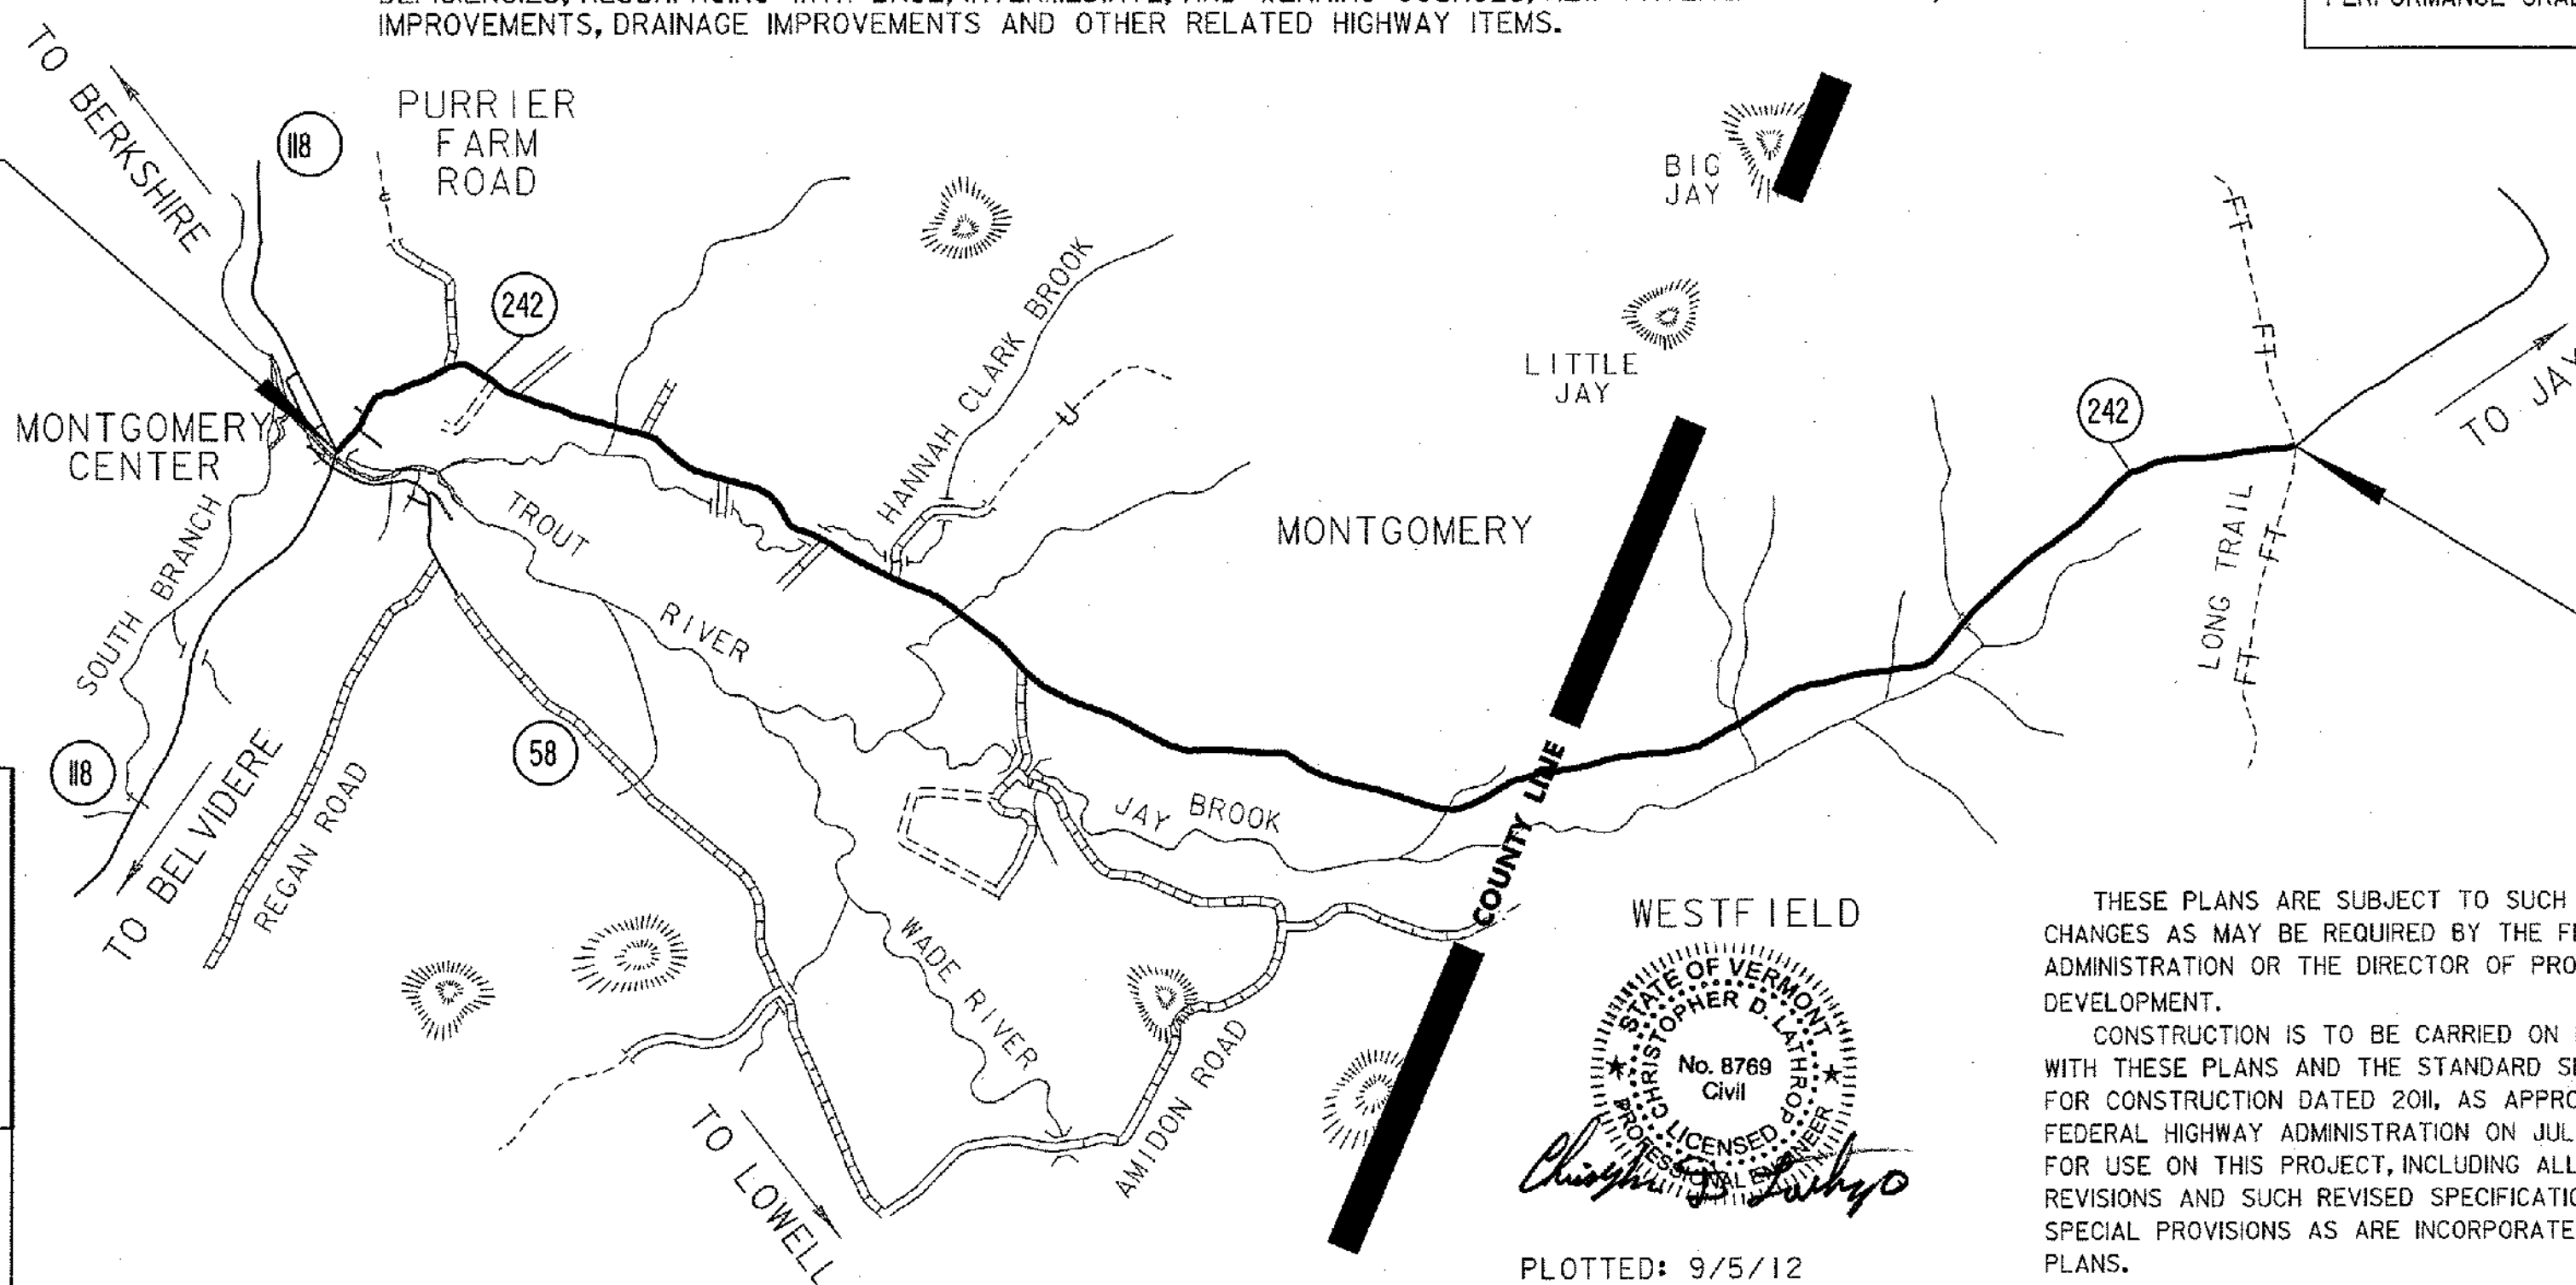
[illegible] IMPROVEMENTS, DRAINAGE IMPROVEMENTS AND OTHER RELATED HIGHWAY ITEMS.

PERFORMANCE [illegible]

TO BERKSHIRE

118

PURRIER FARM ROAD

242

BIG JAY

LITTLE JAY

HANNAH CLARK BROOK

MONTGOMERY CENTER

TROUT RIVER

MONTGOMERY

242

TO JAY

LONG TRAIL

SOUTH BRANCH

118

TO BELVIDERE

REGAN ROAD

58

JAY BROOK

COUNTY LINE

WADE RIVER

AMIDON ROAD

TO LOWELL

WESTFIELD

STATE OF VERMONT
CHRISTOPHER D. LATHROP
No. 8769
Civil
LICENSED
PROFESSIONAL ENGINEER

Christopher D. Lathrop

PLOTTED: 9/5/12

THESE PLANS ARE SUBJECT TO SUCH CHANGES AS MAY BE REQUIRED BY THE F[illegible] ADMINISTRATION OR THE DIRECTOR OF PRO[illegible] DEVELOPMENT.

CONSTRUCTION IS TO BE CARRIED ON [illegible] WITH THESE PLANS AND THE STANDARD S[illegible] FOR CONSTRUCTION DATED 2011, AS APPRO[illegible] FEDERAL HIGHWAY ADMINISTRATION ON JUL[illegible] FOR USE ON THIS PROJECT, INCLUDING ALL REVISIONS AND SUCH REVISED SPECIFICATI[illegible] SPECIAL PROVISIONS AS ARE INCORPORATE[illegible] PLANS.